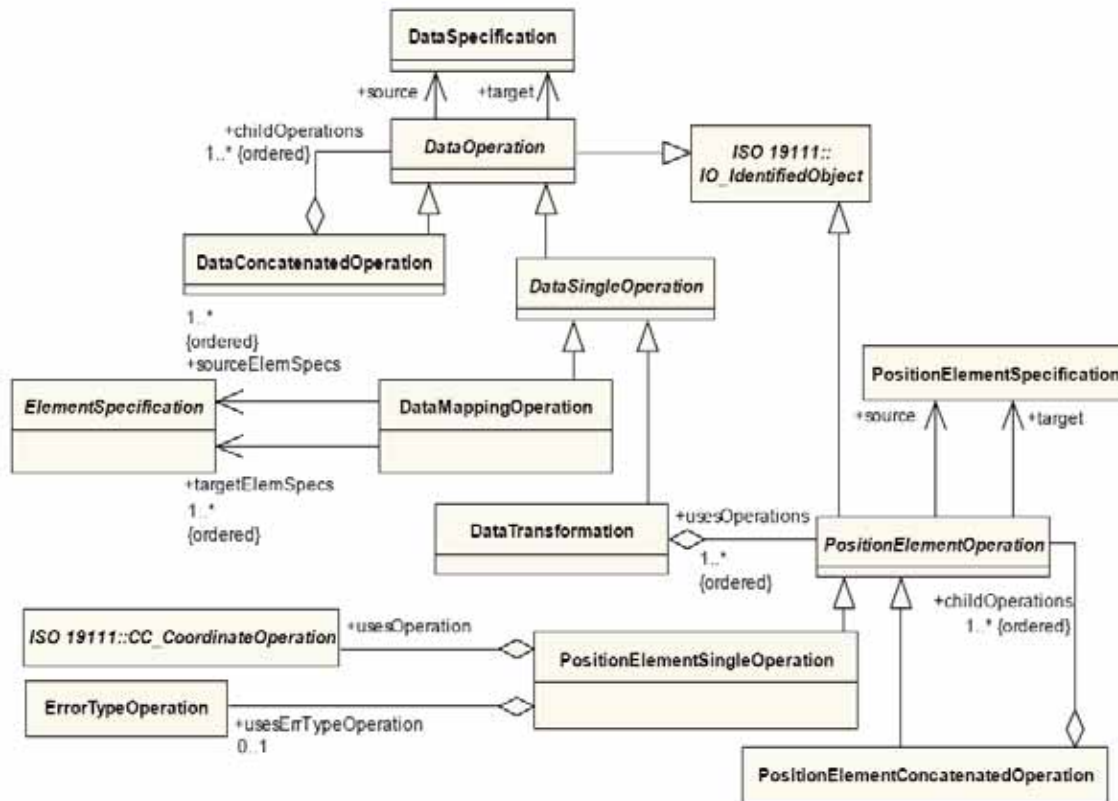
DataSpecification

+source
+target

+childOperations
1..* {ordered}

DataOperation

ISO 19111::
IO_IdentifiedObject

DataConcatenatedOperation

DataSingleOperation

1..*
{ordered}
+sourceElemSpecs

PositionElementSpecification

ElementSpecification

DataMappingOperation

+source
+target

+targetElemSpecs
1..*
{ordered}

DataTransformation

+usesOperations
1..*
{ordered}

PositionElementOperation

+childOperations
1..* {ordered}

ISO 19111::CC_CoordinateOperation

+usesOperation

PositionElementSingleOperation

ErrorTypeOperation

+usesErrTypeOperation
0..1

PositionElementConcatenatedOperation